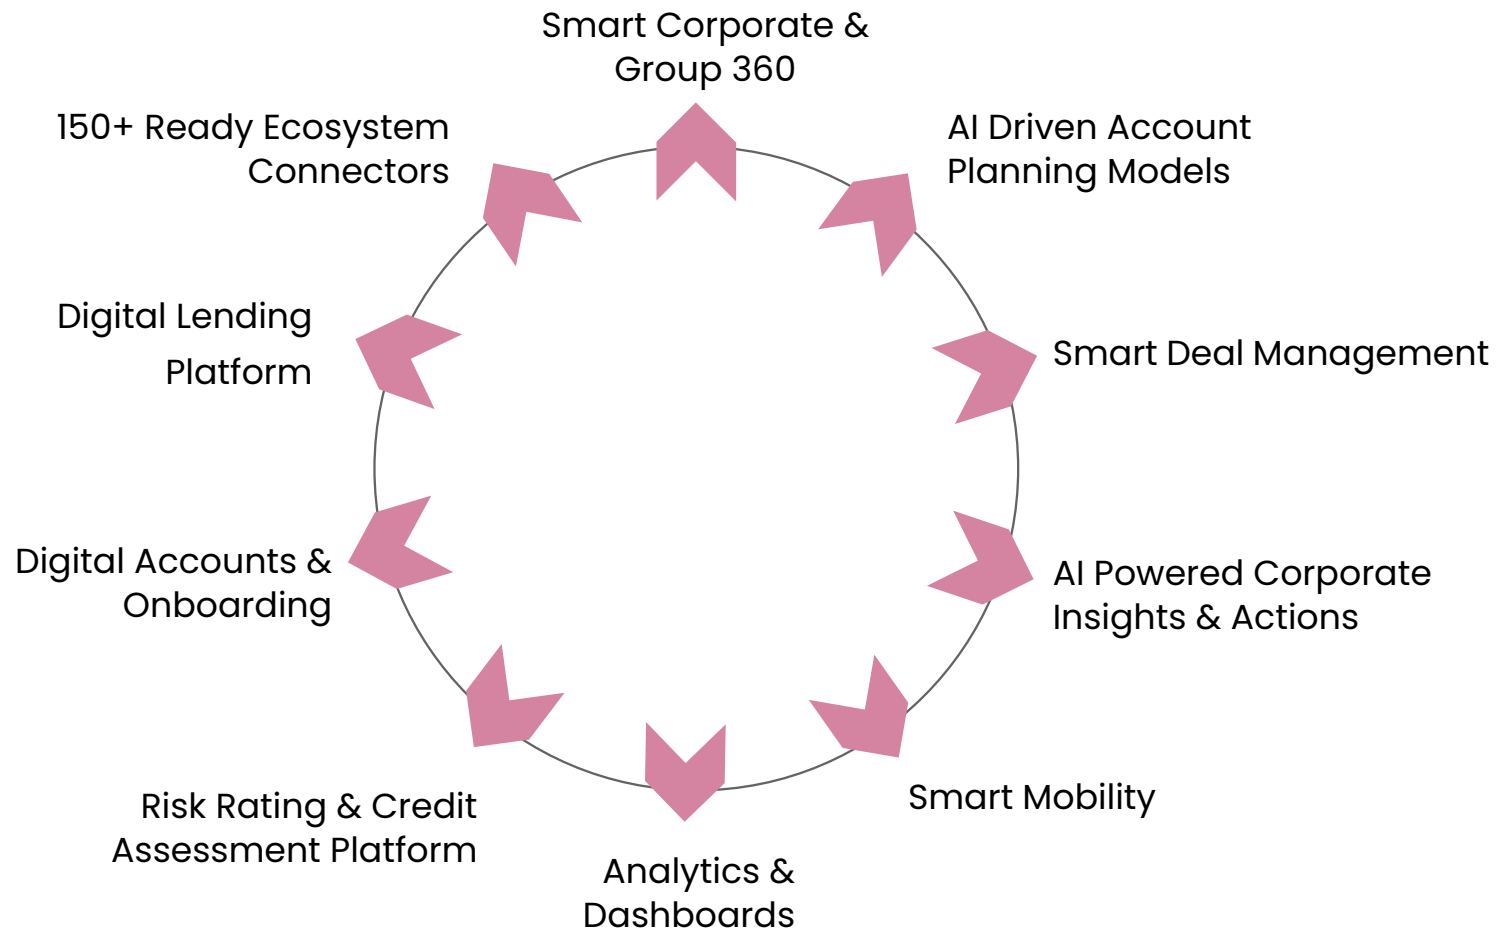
Smart Corporate & Group 360

AI Driven Account Planning Models

Smart Deal Management

AI Powered Corporate Insights & Actions

Smart Mobility

Analytics & Dashboards

Risk Rating & Credit Assessment Platform

Digital Accounts & Onboarding

Digital Lending Platform

150+ Ready Ecosystem Connectors